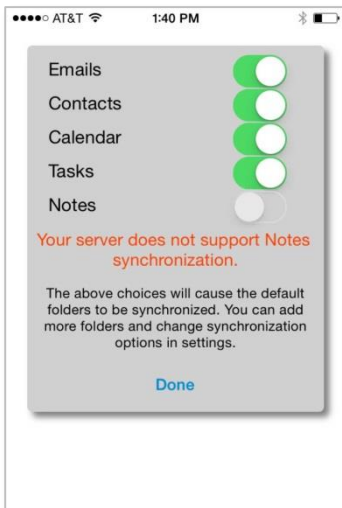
●●●●○ AT&T 1:40 PM

Emails
Contacts
Calendar
Tasks
Notes

Your server does not support Notes synchronization.

The above choices will cause the default folders to be synchronized. You can add more folders and change synchronization options in settings.

Done